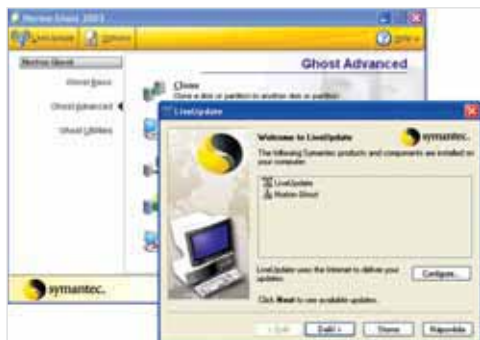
Norton Ghost 2003

LiveUpdate

Options

Help

Norton Ghost

Ghost Basic

Ghost Advanced

Ghost Utilities

Ghost Advanced

Clone

Clone a disk or partition to another disk or partition

LiveUpdate

Welcome to LiveUpdate

symantec.

The following Symantec products and components are installed on your computer:

LiveUpdate

Norton Ghost

LiveUpdate uses the Internet to deliver your updates.

Configure...

Click Next to see available updates.

< Zpět

Další >

Storno

Nápověda

symantec.